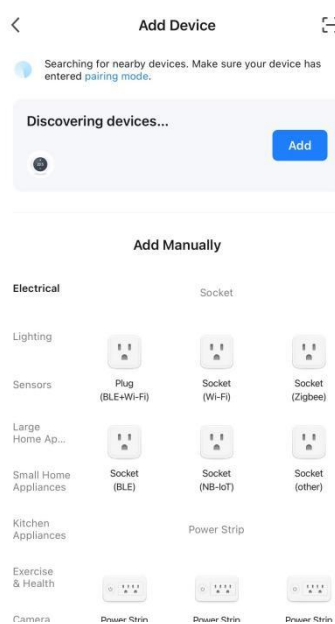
<
Add Device

Searching for nearby devices. Make sure your device has entered pairing mode.

Discovering devices...

Add

Add Manually

Electrical

Lighting

Sensors

Large Home Ap...

Small Home Appliances

Kitchen Appliances

Exercise & Health

Camera

Socket

Plug (BLE+Wi-Fi)

Socket (Wi-Fi)

Socket (Zigbee)

Socket (BLE)

Socket (NB-IoT)

Socket (other)

Power Strip

Power Strip

Power Strip

Power Strip